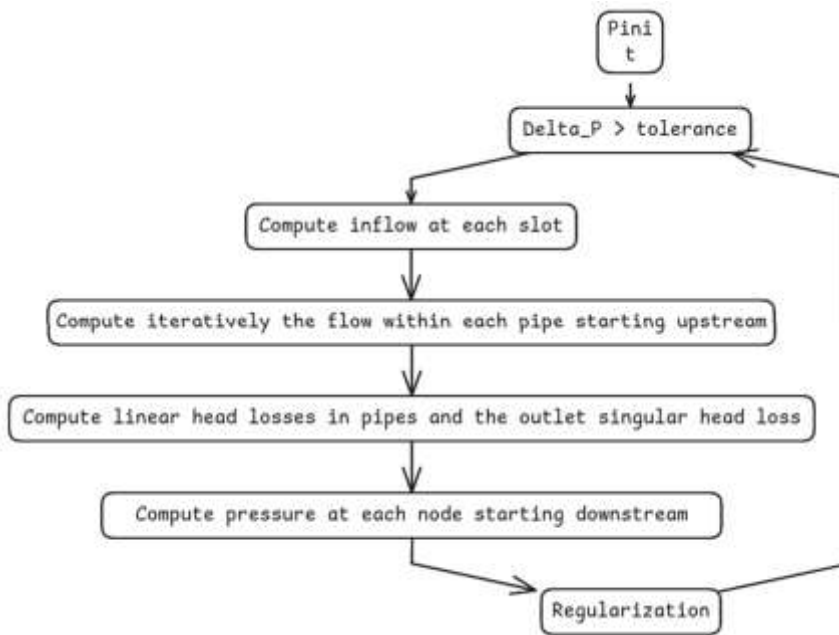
Pini
t

Delta_P > tolerance

Compute inflow at each slot

Compute iteratively the flow within each pipe starting upstream

Compute linear head losses in pipes and the outlet singular head loss

Compute pressure at each node starting downstream

Regularization